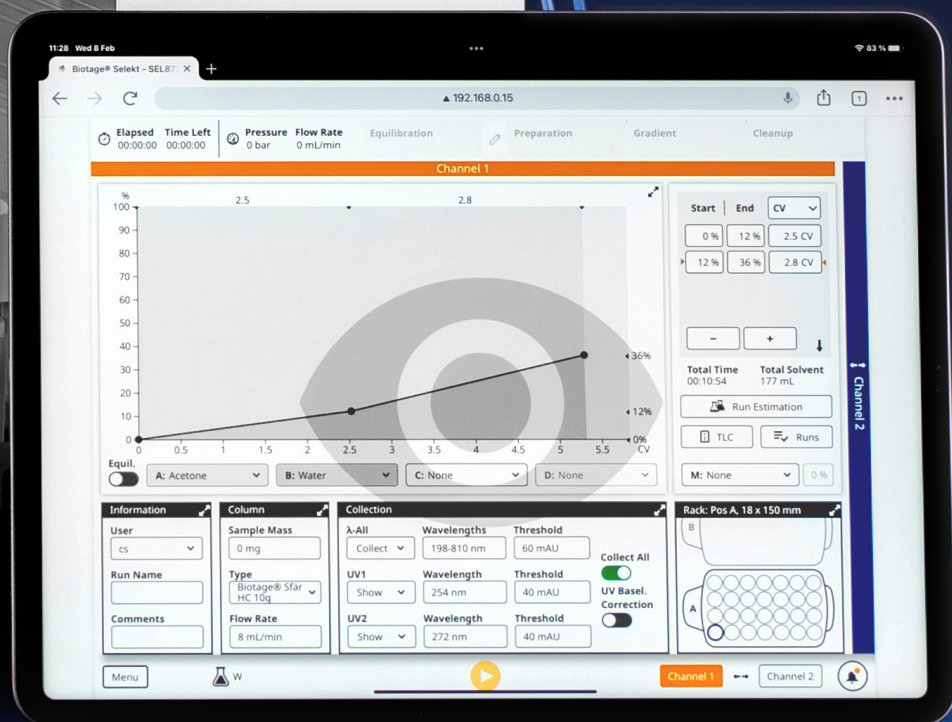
11:28 Wed 8 Feb

83 %

Biotage® Selekt - SEL87

192.168.0.15

Elapsed 00:00:00 | Time Left 00:00:00 | Pressure 0 bar | Flow Rate 0 mL/min | Equilibration | Preparation | Gradient | Cleanup

Channel 1

%
100
90
80
70
60
50
40
30
20
10
0

2.5 2.8

36%
12%
0%

0 0.5 1 1.5 2 2.5 3 3.5 4 4.5 5 5.5 CV

Equil.

A: Acetone | B: Water | C: None | D: None

| Start | End | CV |
|---|---|---|
| 0 % | 12 % | 2.5 CV |
| 12 % | 36 % | 2.8 CV |

−  +

Total Time 00:10:54
Total Solvent 177 mL

Run Estimation

TLC

Runs

M: None | 0 %

Channel 2

Information
User
cs
Run Name
Comments

Column
Sample Mass
0 mg
Type
Biotage® Sfär HC 10g
Flow Rate
8 mL/min

Collection
λ-All
Collect
Wavelengths
198-810 nm
Threshold
60 mAU
UV1
Show
Wavelength
254 nm
Threshold
40 mAU
UV2
Show
Wavelength
272 nm
Threshold
40 mAU
Collect All
UV Basel. Correction

Rack: Pos A, 18 x 150 mm
B
A

Menu

W

Channel 1

Channel 2